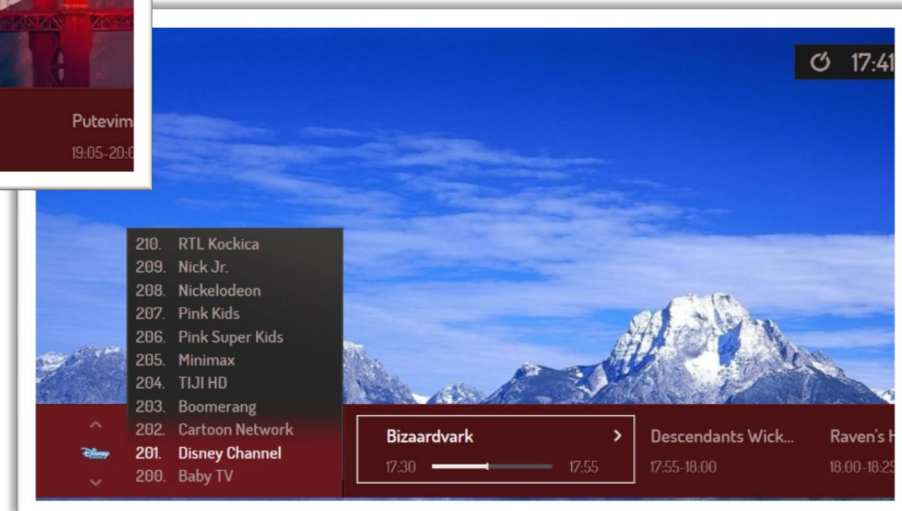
Putevim
19:05-20:0

17:41

210. RTL Kockica
209. Nick Jr.
208. Nickelodeon
207. Pink Kids
206. Pink Super Kids
205. Minimax
204. TIJI HD
203. Boomerang
202. Cartoon Network
201. Disney Channel
200. Baby TV

Disney

Bizaardvark
17:30 17:55

Descendants Wick...
17:55-18:00

Raven's H
18:00-18:25